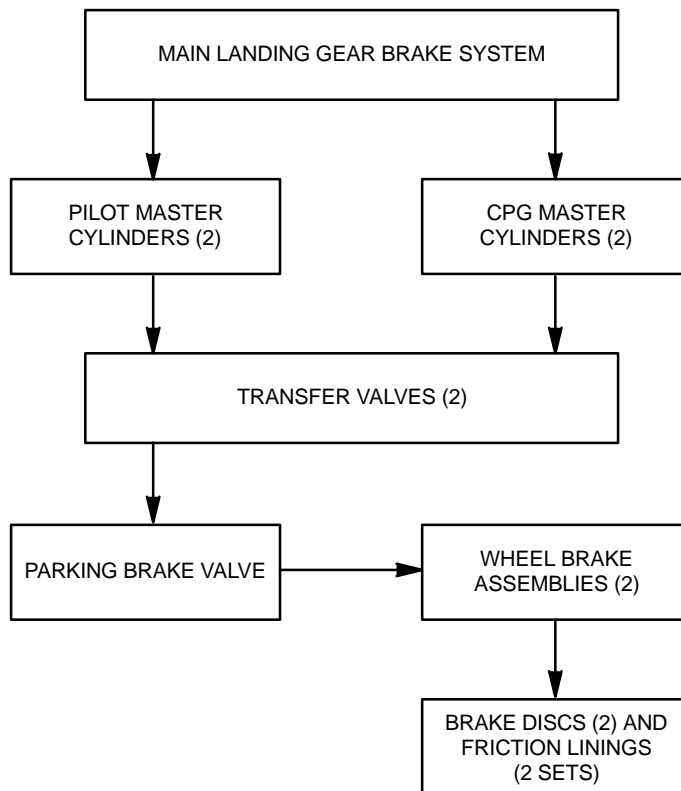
MAIN LANDING GEAR BRAKE SYSTEM

PILOT MASTER CYLINDERS (2)

CPG MASTER CYLINDERS (2)

TRANSFER VALVES (2)

PARKING BRAKE VALVE

WHEEL BRAKE ASSEMBLIES (2)

BRAKE DISCS (2) AND FRICTION LININGS (2 SETS)